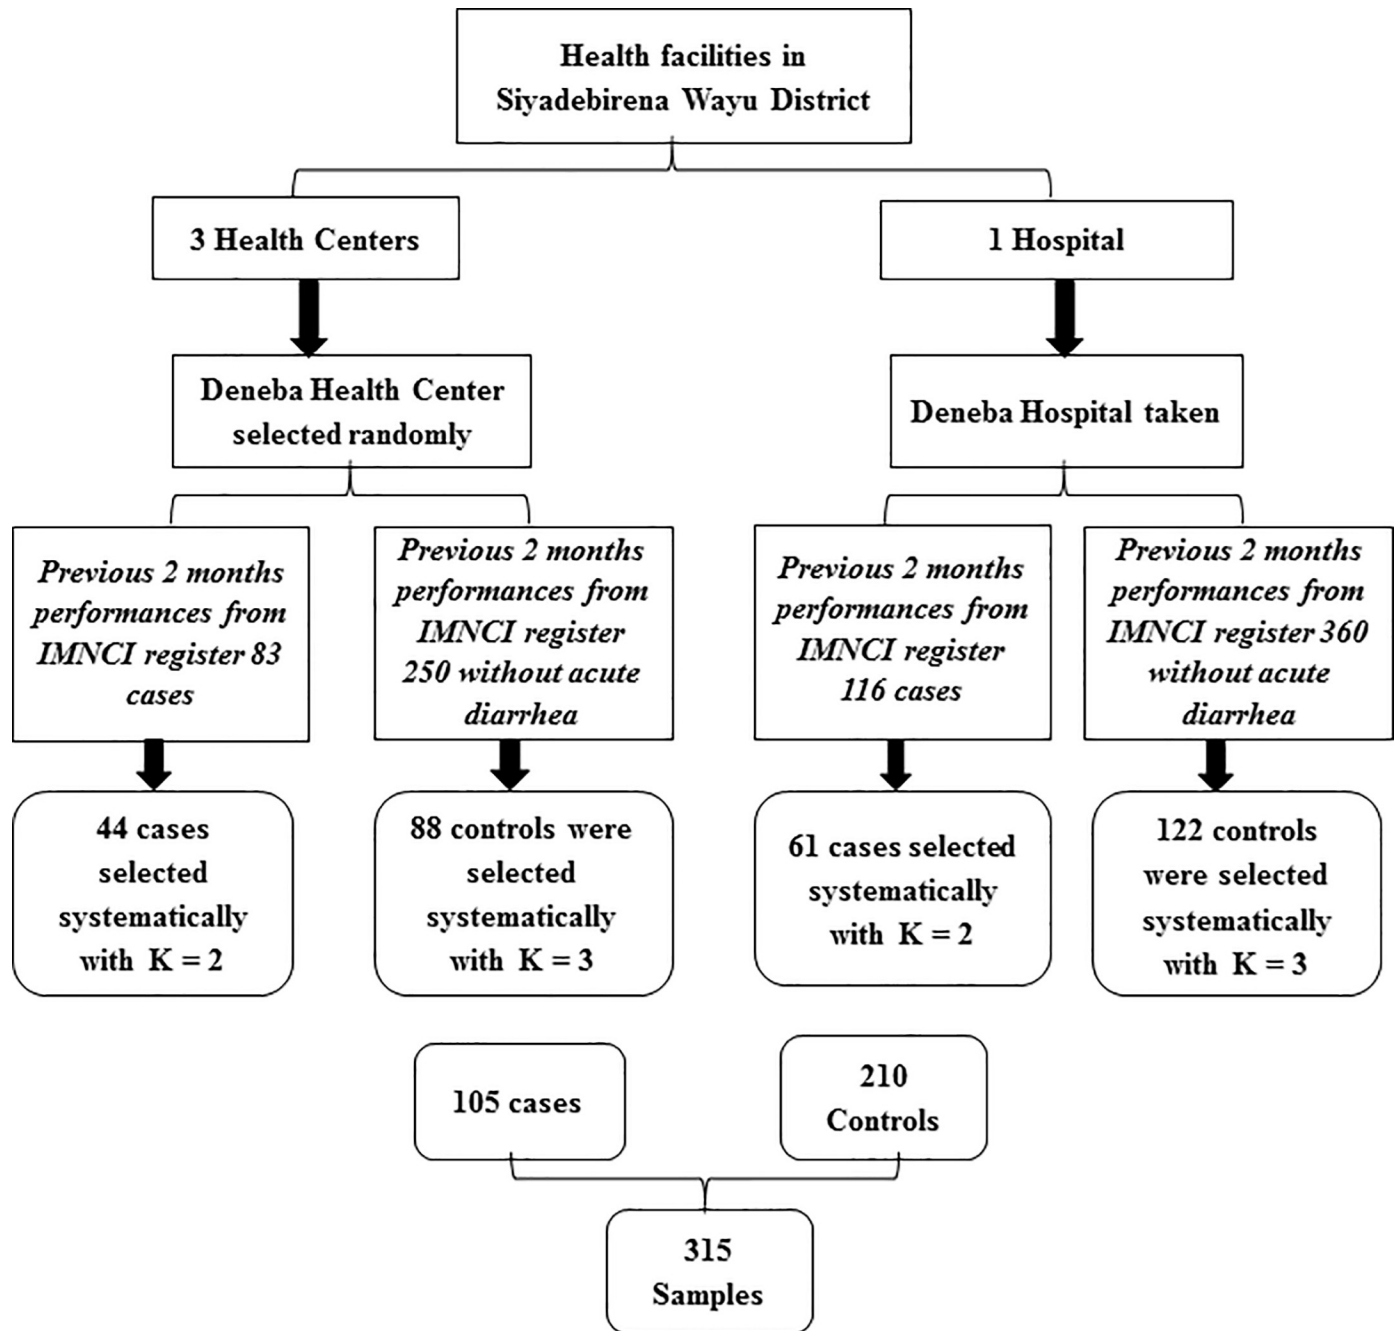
Health facilities in Siyadebirena Wayu District

3 Health Centers

1 Hospital

Deneba Health Center selected randomly

Deneba Hospital taken

Previous 2 months performances from IMNCI register 83 cases

Previous 2 months performances from IMNCI register 250 without acute diarrhea

Previous 2 months performances from IMNCI register 116 cases

Previous 2 months performances from IMNCI register 360 without acute diarrhea

44 cases selected systematically with K = 2

88 controls were selected systematically with K = 3

61 cases selected systematically with K = 2

122 controls were selected systematically with K = 3

105 cases

210 Controls

315 Samples